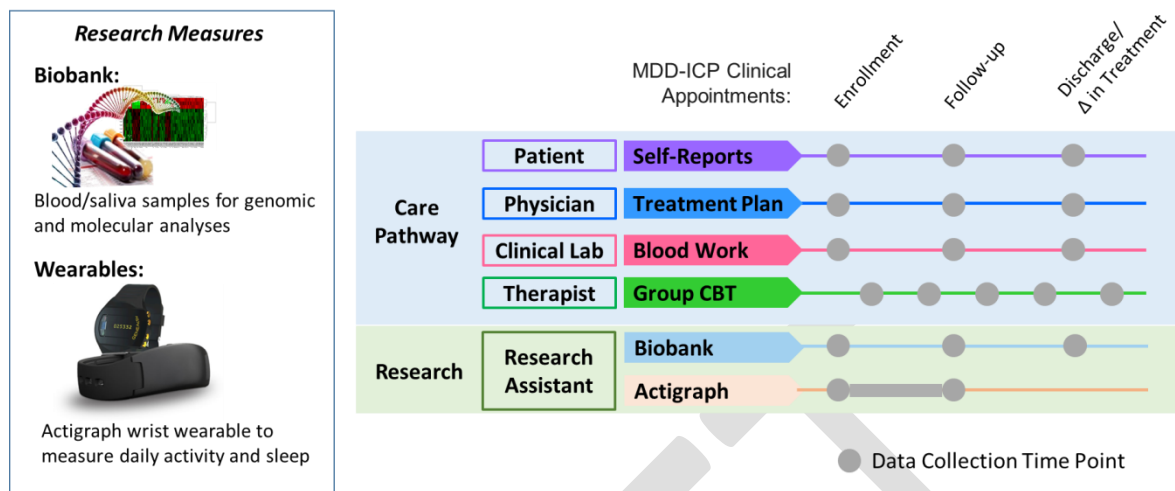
Research Measures

Biobank:

Blood/saliva samples for genomic and molecular analyses

Wearables:

Actigraph wrist wearable to measure daily activity and sleep

MDD-ICP Clinical Appointments:

Enrollment

Follow-up

Discharge/ Δ in Treatment

Care Pathway

Patient

Self-Reports

Physician

Treatment Plan

Clinical Lab

Blood Work

Therapist

Group CBT

Research

Research Assistant

Biobank

Actigraph

Data Collection Time Point